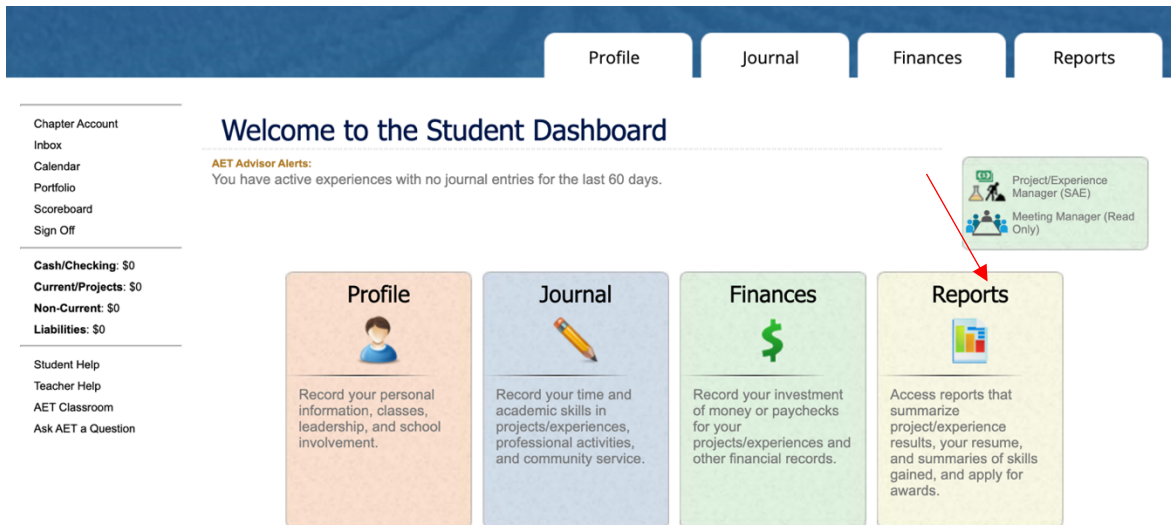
Profile Journal Finances Reports

Chapter Account
Inbox
Calendar
Portfolio
Scoreboard
Sign Off

**Cash/Checking**: $0
**Current/Projects**: $0
**Non-Current**: $0
**Liabilities**: $0

Student Help
Teacher Help
AET Classroom
Ask AET a Question

Welcome to the Student Dashboard

AET Advisor Alerts:
You have active experiences with no journal entries for the last 60 days.

Project/Experience Manager (SAE)
Meeting Manager (Read Only)

Profile
Record your personal information, classes, leadership, and school involvement.

Journal
Record your time and academic skills in projects/experiences, professional activities, and community service.

Finances
Record your investment of money or paychecks for your projects/experiences and other financial records.

Reports
Access reports that summarize project/experience results, your resume, and summaries of skills gained, and apply for awards.